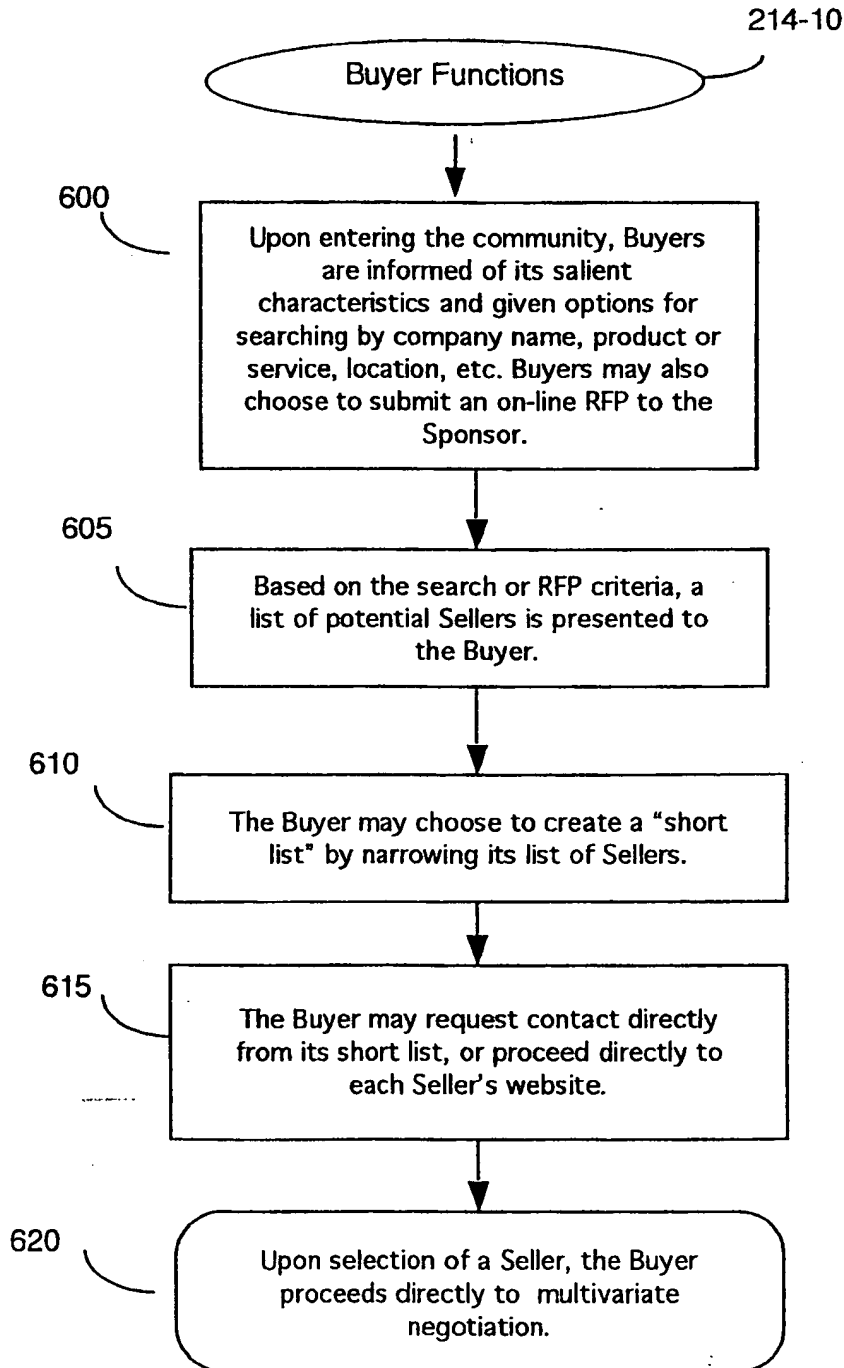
214-10

Buyer Functions

600

Upon entering the community, Buyers are informed of its salient characteristics and given options for searching by company name, product or service, location, etc. Buyers may also choose to submit an on-line RFP to the Sponsor.

605

Based on the search or RFP criteria, a list of potential Sellers is presented to the Buyer.

610

The Buyer may choose to create a "short list" by narrowing its list of Sellers.

615

The Buyer may request contact directly from its short list, or proceed directly to each Seller's website.

620

Upon selection of a Seller, the Buyer proceeds directly to multivariate negotiation.